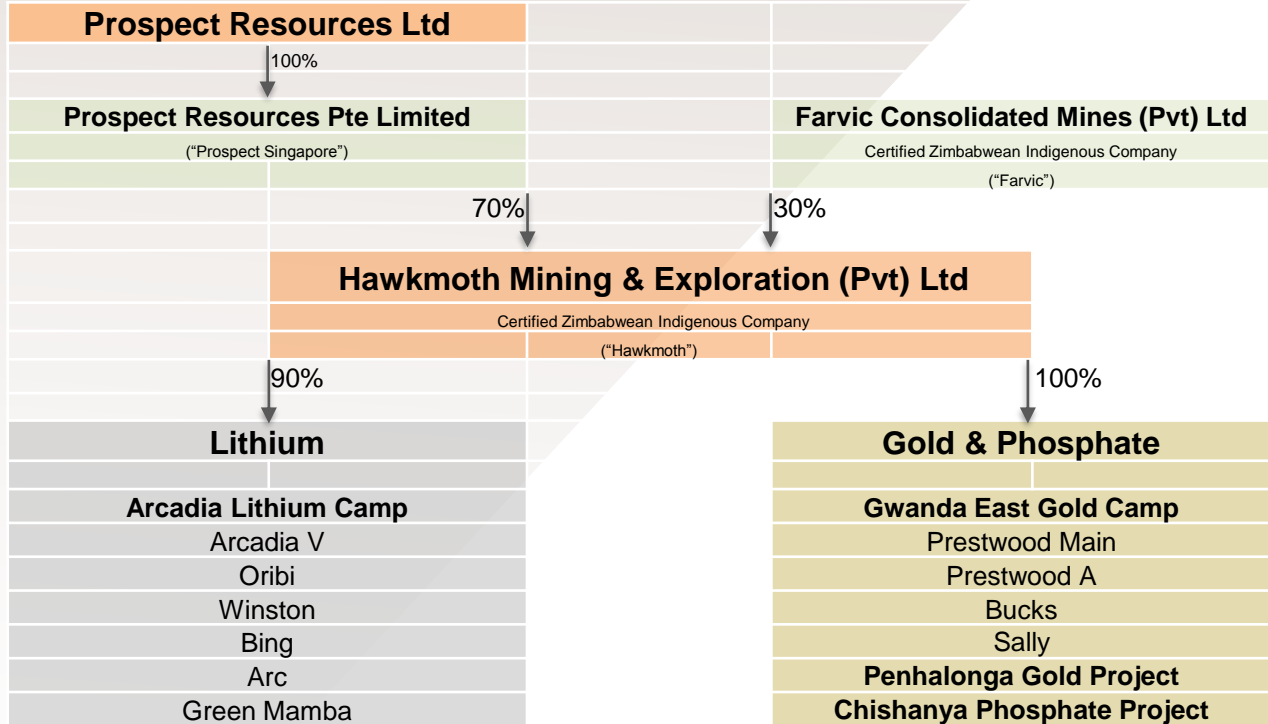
Prospect Resources Ltd

100%

Prospect Resources Pte Limited

("Prospect Singapore")

Farvic Consolidated Mines (Pvt) Ltd

Certified Zimbabwean Indigenous Company

("Farvic")

70%

30%

Hawkmoth Mining & Exploration (Pvt) Ltd

Certified Zimbabwean Indigenous Company

("Hawkmoth")

90%

100%

Lithium

Arcadia Lithium Camp
Arcadia V
Oribi
Winston
Bing
Arc
Green Mamba

Gold & Phosphate

Gwanda East Gold Camp
Prestwood Main
Prestwood A
Bucks
Sally
Penhalonga Gold Project
Chishanya Phosphate Project